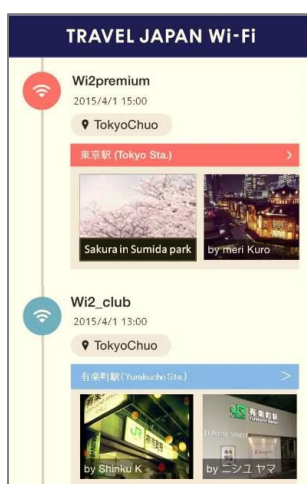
TRAVEL JAPAN Wi-Fi

Wi2premium
2015/4/1 15:00
TokyoChuo

東京駅 (Tokyo Sta.) >

Sakura in Sumida park
by meri Kuro

Wi2_club
2015/4/1 13:00
TokyoChuo

有楽町駅 (Yurakucho Sta.) >

by Shinku K
by ニシユ ヤマ